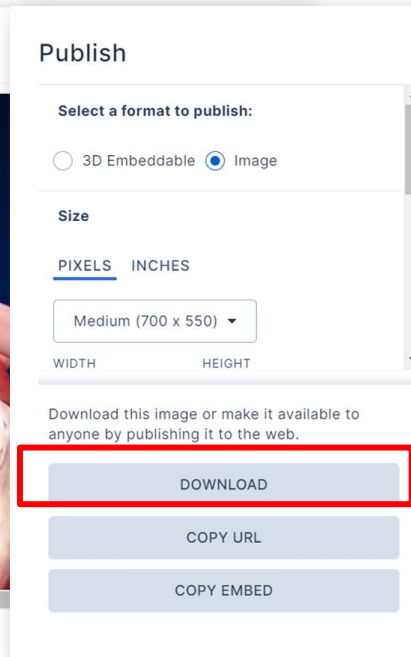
Publish

Select a format to publish:

3D Embeddable Image

Size

PIXELS INCHES

Medium (700 x 550)

WIDTH HEIGHT

Download this image or make it available to anyone by publishing it to the web.

DOWNLOAD

COPY URL

COPY EMBED